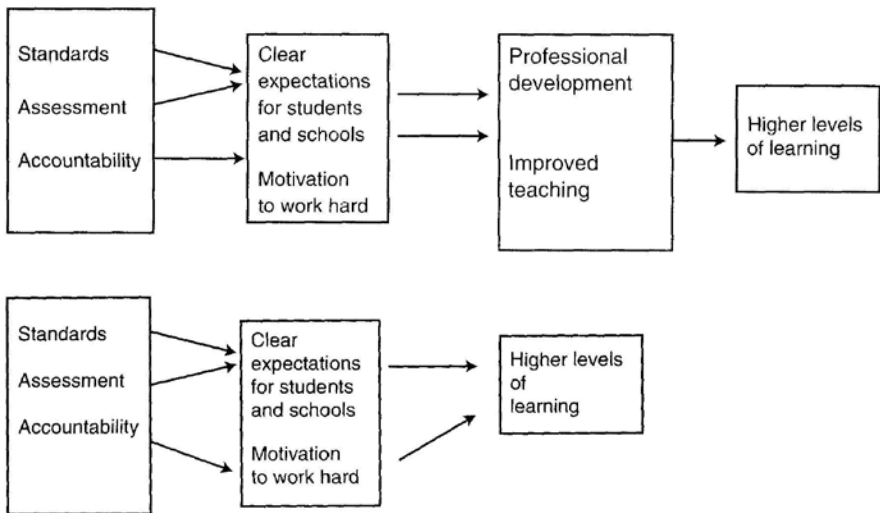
Standards
Assessment
Accountability

Clear expectations for students and schools

Motivation to work hard

Professional development

Improved teaching

Higher levels of learning

Standards
Assessment
Accountability

Clear expectations for students and schools

Motivation to work hard

Higher levels of learning